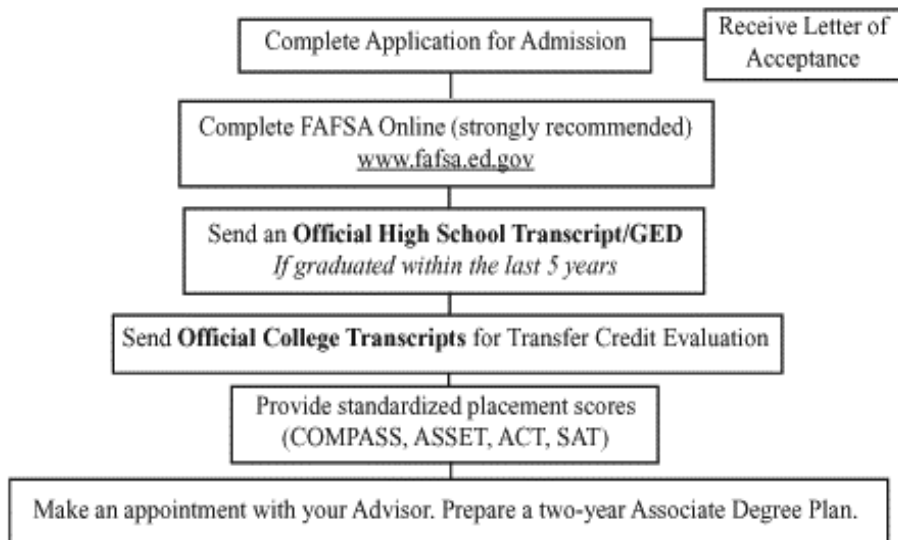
Complete Application for Admission

Receive Letter of Acceptance

Complete FAFSA Online (strongly recommended)
www.fafsa.ed.gov

Send an **Official High School Transcript/GED**
*If graduated within the last 5 years*

Send **Official College Transcripts** for Transfer Credit Evaluation

Provide standardized placement scores
(COMPASS, ASSET, ACT, SAT)

Make an appointment with your Advisor. Prepare a two-year Associate Degree Plan.